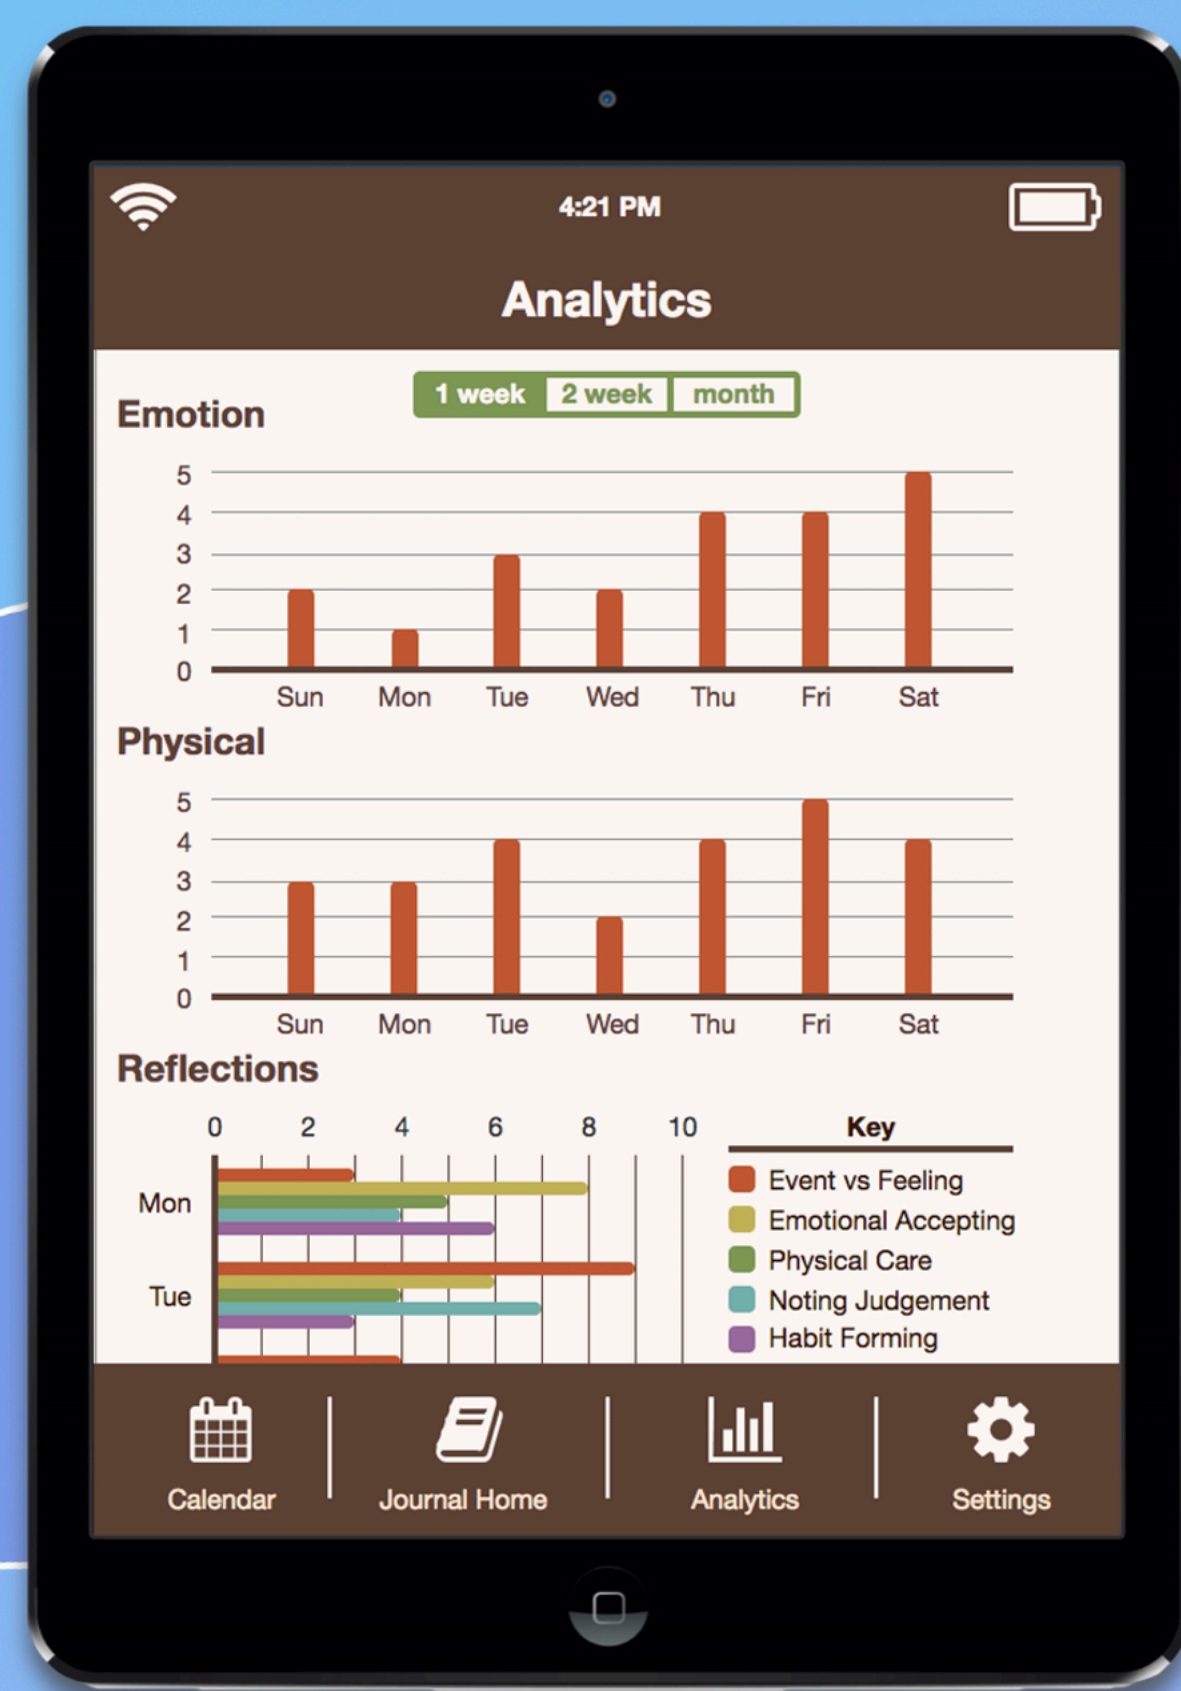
4:21 PM

Analytics

1 week | 2 week | month

Emotion

5
4
3
2
1
0

Sun Mon Tue Wed Thu Fri Sat

Physical

5
4
3
2
1
0

Sun Mon Tue Wed Thu Fri Sat

Reflections

0 2 4 6 8 10

Mon

Tue

Key

Event vs Feeling
Emotional Accepting
Physical Care
Noting Judgement
Habit Forming

Calendar | Journal Home | Analytics | Settings